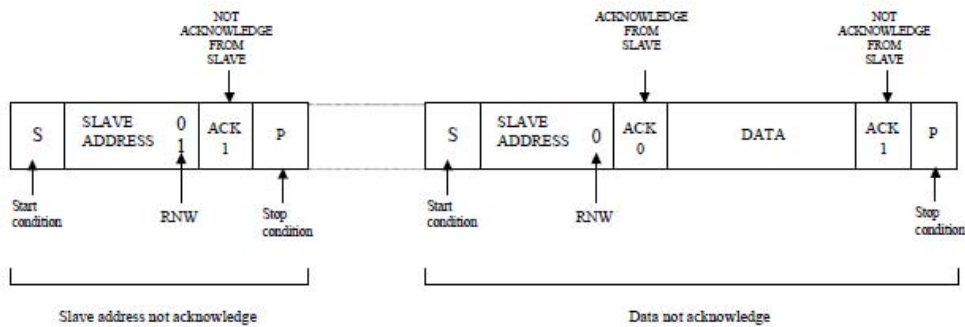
NOT ACKNOWLEDGE FROM SLAVE

S

SLAVE ADDRESS

0
1

ACK
1

P

Start condition

RNW

Stop condition

Slave address not acknowledge

ACKNOWLEDGE FROM SLAVE

NOT ACKNOWLEDGE FROM SLAVE

S

SLAVE ADDRESS

0

ACK
0

DATA

ACK
1

P

Start condition

RNW

Stop condition

Data not acknowledge